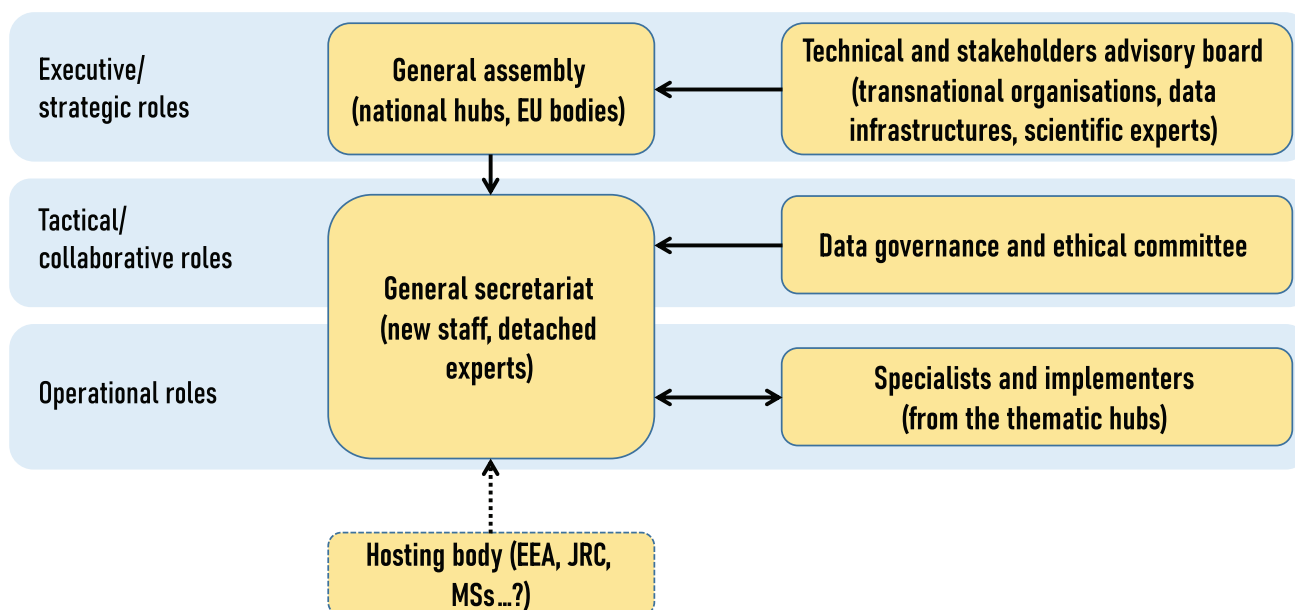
Executive/
strategic roles

General assembly
(national hubs, EU bodies)

Technical and stakeholders advisory board
(transnational organisations, data infrastructures, scientific experts)

Tactical/
collaborative roles

General secretariat
(new staff, detached experts)

Data governance and ethical committee

Operational roles

Specialists and implementers
(from the thematic hubs)

Hosting body (EEA, JRC, MSs…?)